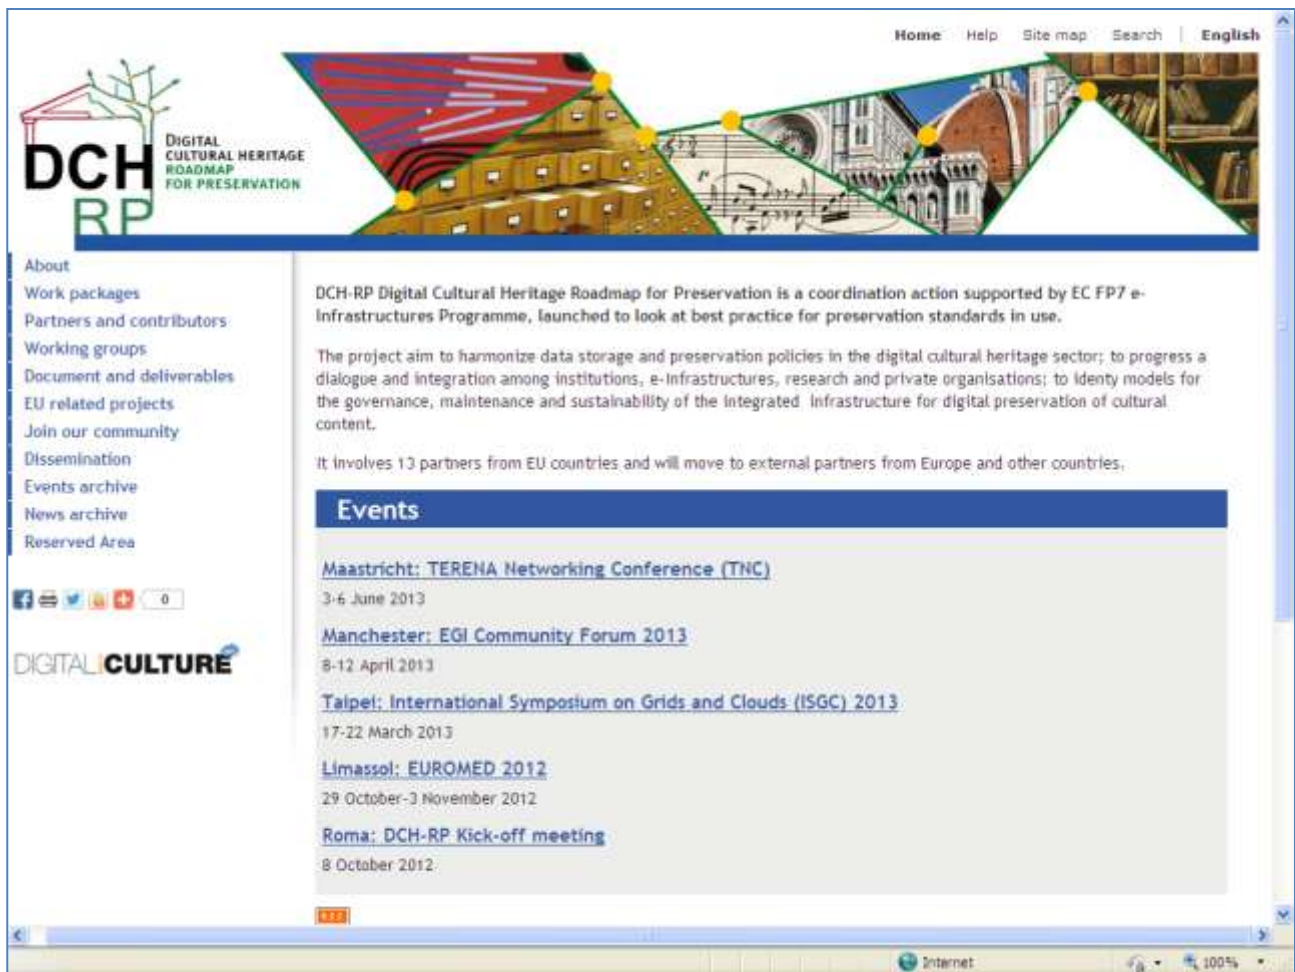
Home Help Site map Search | English

DCH RP DIGITAL CULTURAL HERITAGE ROADMAP FOR PRESERVATION

About
Work packages
Partners and contributors
Working groups
Document and deliverables
EU related projects
Join our community
Dissemination
Events archive
News archive
Reserved Area

0

DIGITAL CULTURE

DCH-RP Digital Cultural Heritage Roadmap for Preservation is a coordination action supported by EC FP7 e-Infrastructures Programme, launched to look at best practice for preservation standards in use.

The project aim to harmonize data storage and preservation policies in the digital cultural heritage sector; to progress a dialogue and integration among institutions, e-infrastructures, research and private organisations; to identy models for the governance, maintenance and sustainability of the integrated infrastructure for digital preservation of cultural content.

It involves 13 partners from EU countries and will move to external partners from Europe and other countries.

Events

Maastricht: TERENA Networking Conference (TNC)
3-6 June 2013

Manchester: EGI Community Forum 2013
8-12 April 2013

Taipei: International Symposium on Grids and Clouds (ISGC) 2013
17-22 March 2013

Limassol: EUROMED 2012
29 October-3 November 2012

Roma: DCH-RP Kick-off meeting
8 October 2012

Internet 100%